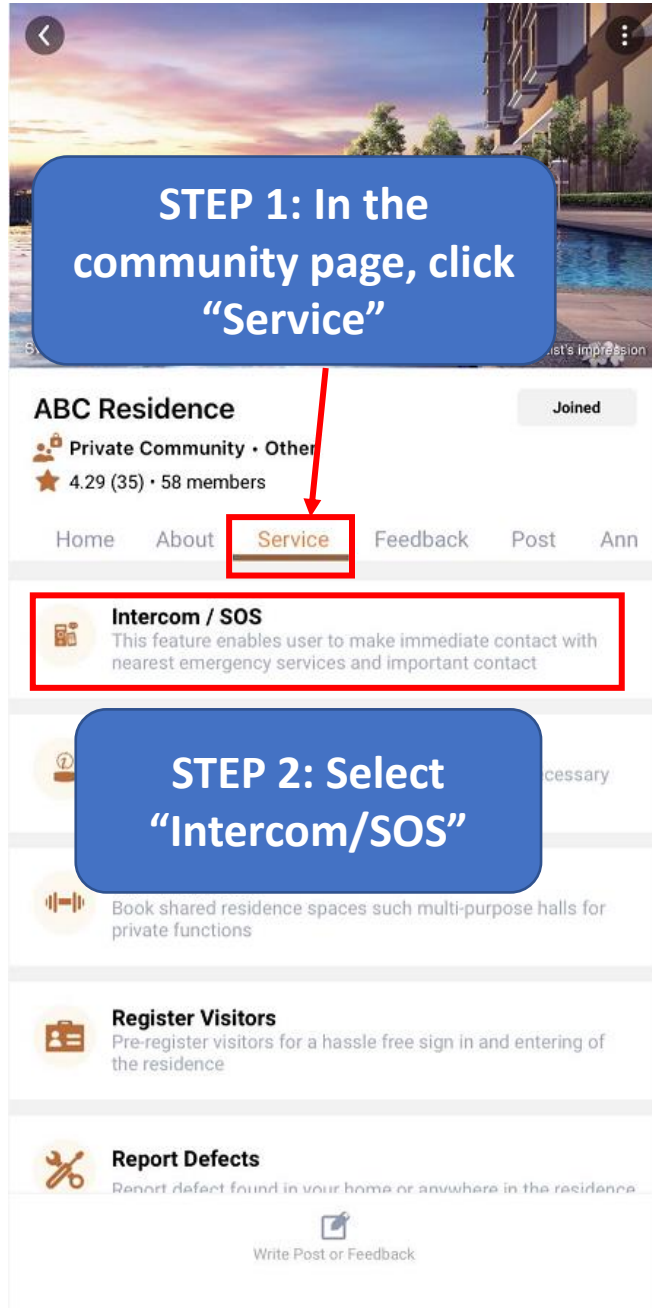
STEP 1: In the community page, click "Service"

S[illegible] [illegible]ist's impression

ABC Residence

Joined

Private Community • Other

4.29 (35) • 58 members

Home About Service Feedback Post Ann

Intercom / SOS
This feature enables user to make immediate contact with nearest emergency services and important contact

STEP 2: Select "Intercom/SOS"

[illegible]cessary

Book shared residence spaces such multi-purpose halls for private functions

Register Visitors
Pre-register visitors for a hassle free sign in and entering of the residence

Report Defects
Report defect found in your home or anywhere in the residence

Write Post or Feedback